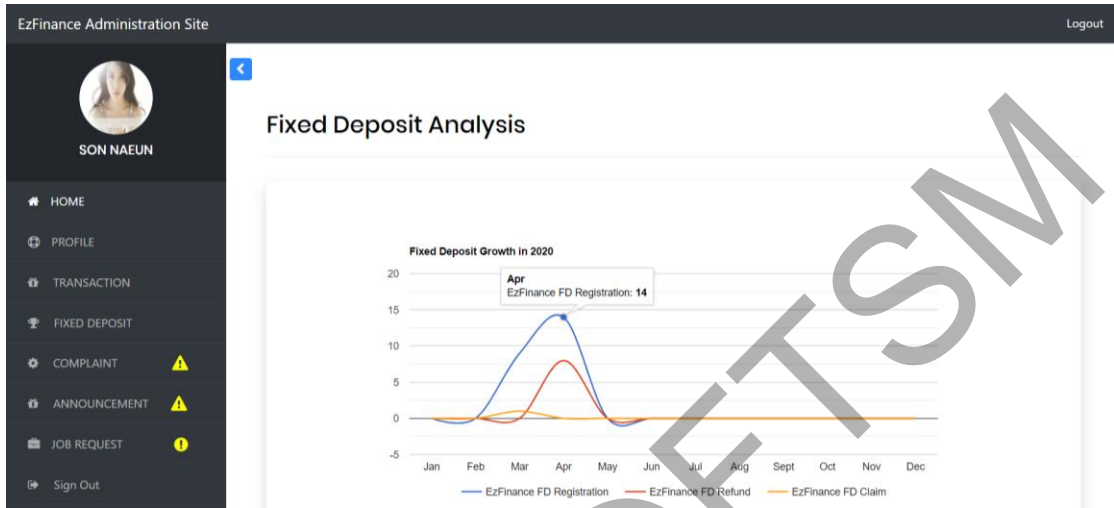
EzFinance Administration Site

Logout

SON NAEUN

HOME

PROFILE

TRANSACTION

FIXED DEPOSIT

COMPLAINT

ANNOUNCEMENT

JOB REQUEST

Sign Out

Fixed Deposit Analysis

Fixed Deposit Growth in 2020

Apr
EzFinance FD Registration: **14**

20
15
10
5
0
-5

Jan Feb Mar Apr May Jun Jul Aug Sept Oct Nov Dec

EzFinance FD Registration EzFinance FD Refund EzFinance FD Claim

UTSM